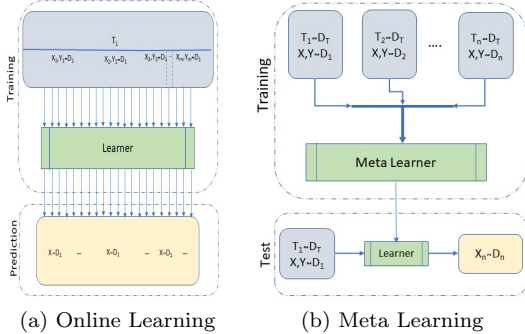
Training

$T_1$

$X_0,Y_0{\sim}D_1$ $X_0,Y_0{\sim}D_1$ $X_0,Y_0{\sim}D_1$ $X_m,Y_m{\sim}D_1$

Learner

Prediction

$X{\sim}D_1$ ... $X{\sim}D_1$ ... $X{\sim}D_1$ ...

(a) Online Learning

Training

$T_1{\sim}D_T$
$X,Y{\sim}D_1$

$T_2{\sim}D_T$
$X,Y{\sim}D_2$

....

$T_n{\sim}D_T$
$X,Y{\sim}D_n$

Meta Learner

Test

$T_1{\sim}D_T$
$X,Y{\sim}D_1$

Learner

$X_n{\sim}D_n$

(b) Meta Learning